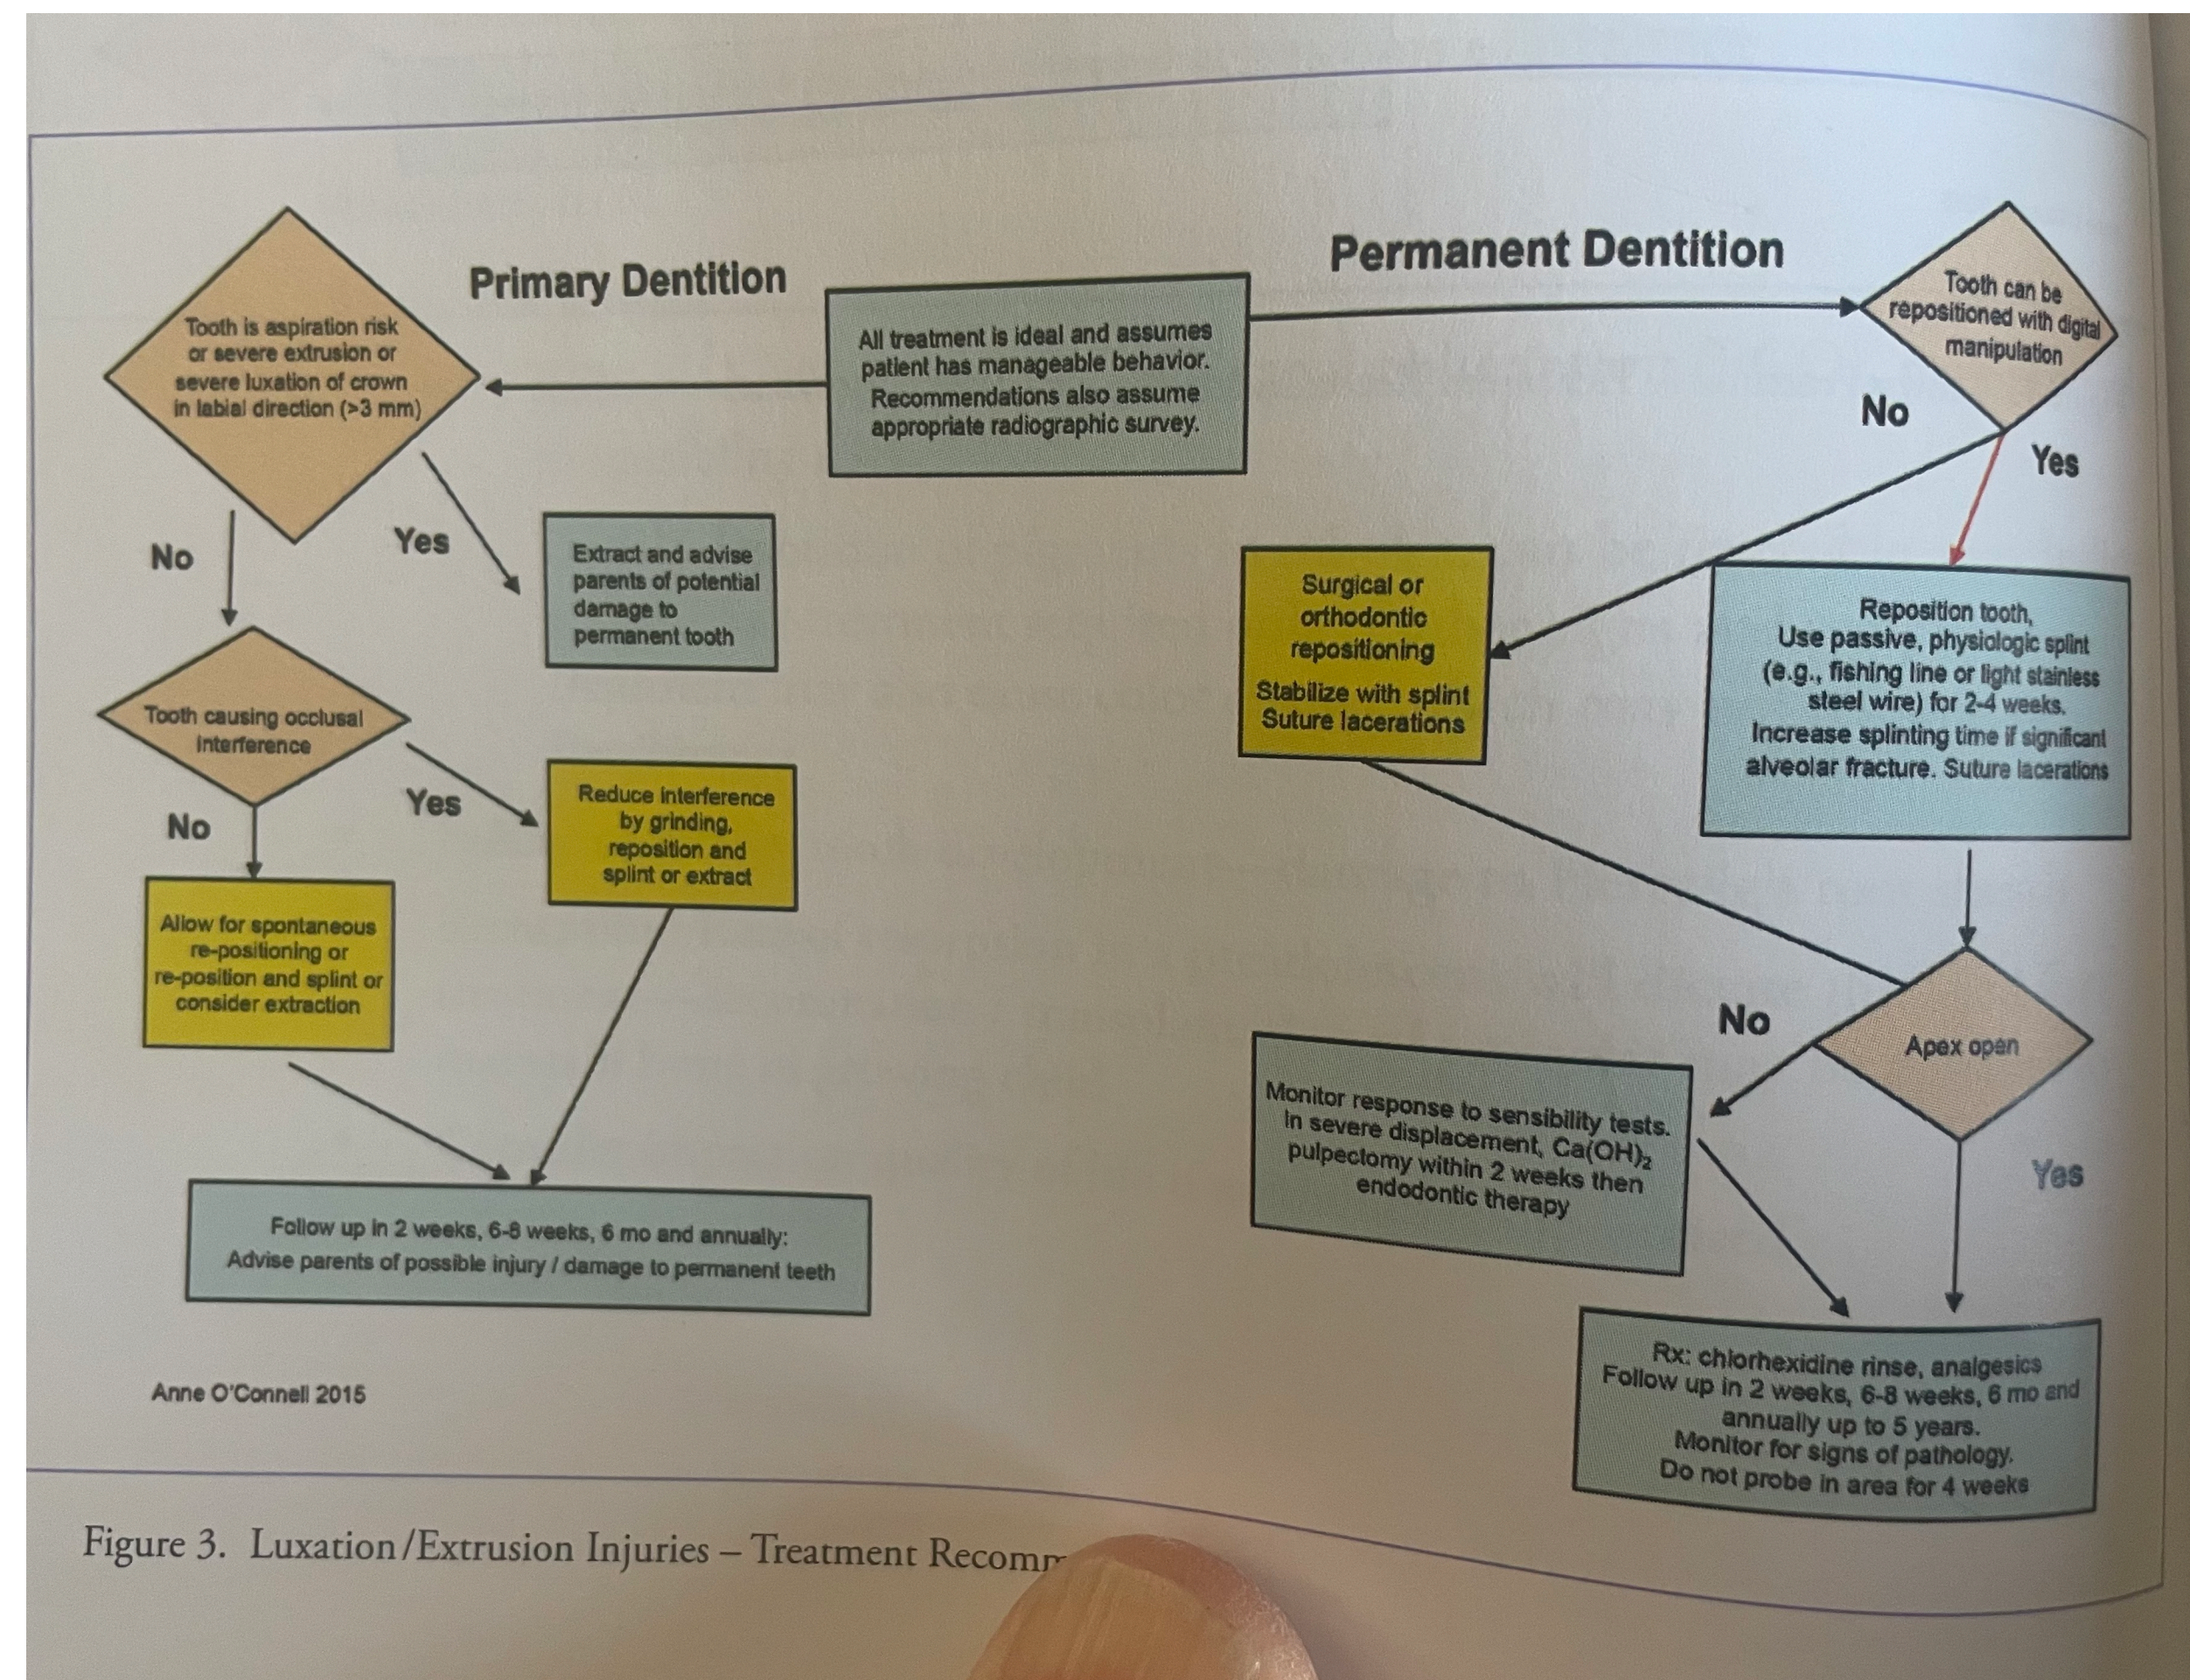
Primary Dentition

Permanent Dentition

All treatment is ideal and assumes patient has manageable behavior. Recommendations also assume appropriate radiographic survey.

Tooth is aspiration risk or severe extrusion or severe luxation of crown in labial direction (>3 mm)

No

Yes

Extract and advise parents of potential damage to permanent tooth

Tooth causing occlusal interference

No

Yes

Reduce interference by grinding, reposition and splint or extract

Allow for spontaneous re-positioning or re-position and splint or consider extraction

Follow up in 2 weeks, 6-8 weeks, 6 mo and annually: Advise parents of possible injury / damage to permanent teeth

Anne O'Connell 2015

Tooth can be repositioned with digital manipulation

No

Yes

Surgical or orthodontic repositioning

Stabilize with splint Suture lacerations

Reposition tooth, Use passive, physiologic splint (e.g., fishing line or light stainless steel wire) for 2-4 weeks. Increase splinting time if significant alveolar fracture. Suture lacerations

No

Apex open

Yes

Monitor response to sensibility tests. In severe displacement, $Ca(OH)_2$ pulpectomy within 2 weeks then endodontic therapy

Rx: chlorhexidine rinse, analgesics Follow up in 2 weeks, 6-8 weeks, 6 mo and annually up to 5 years. Monitor for signs of pathology. Do not probe in area for 4 weeks

Figure 3. Luxation/Extrusion Injuries – Treatment Recom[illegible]